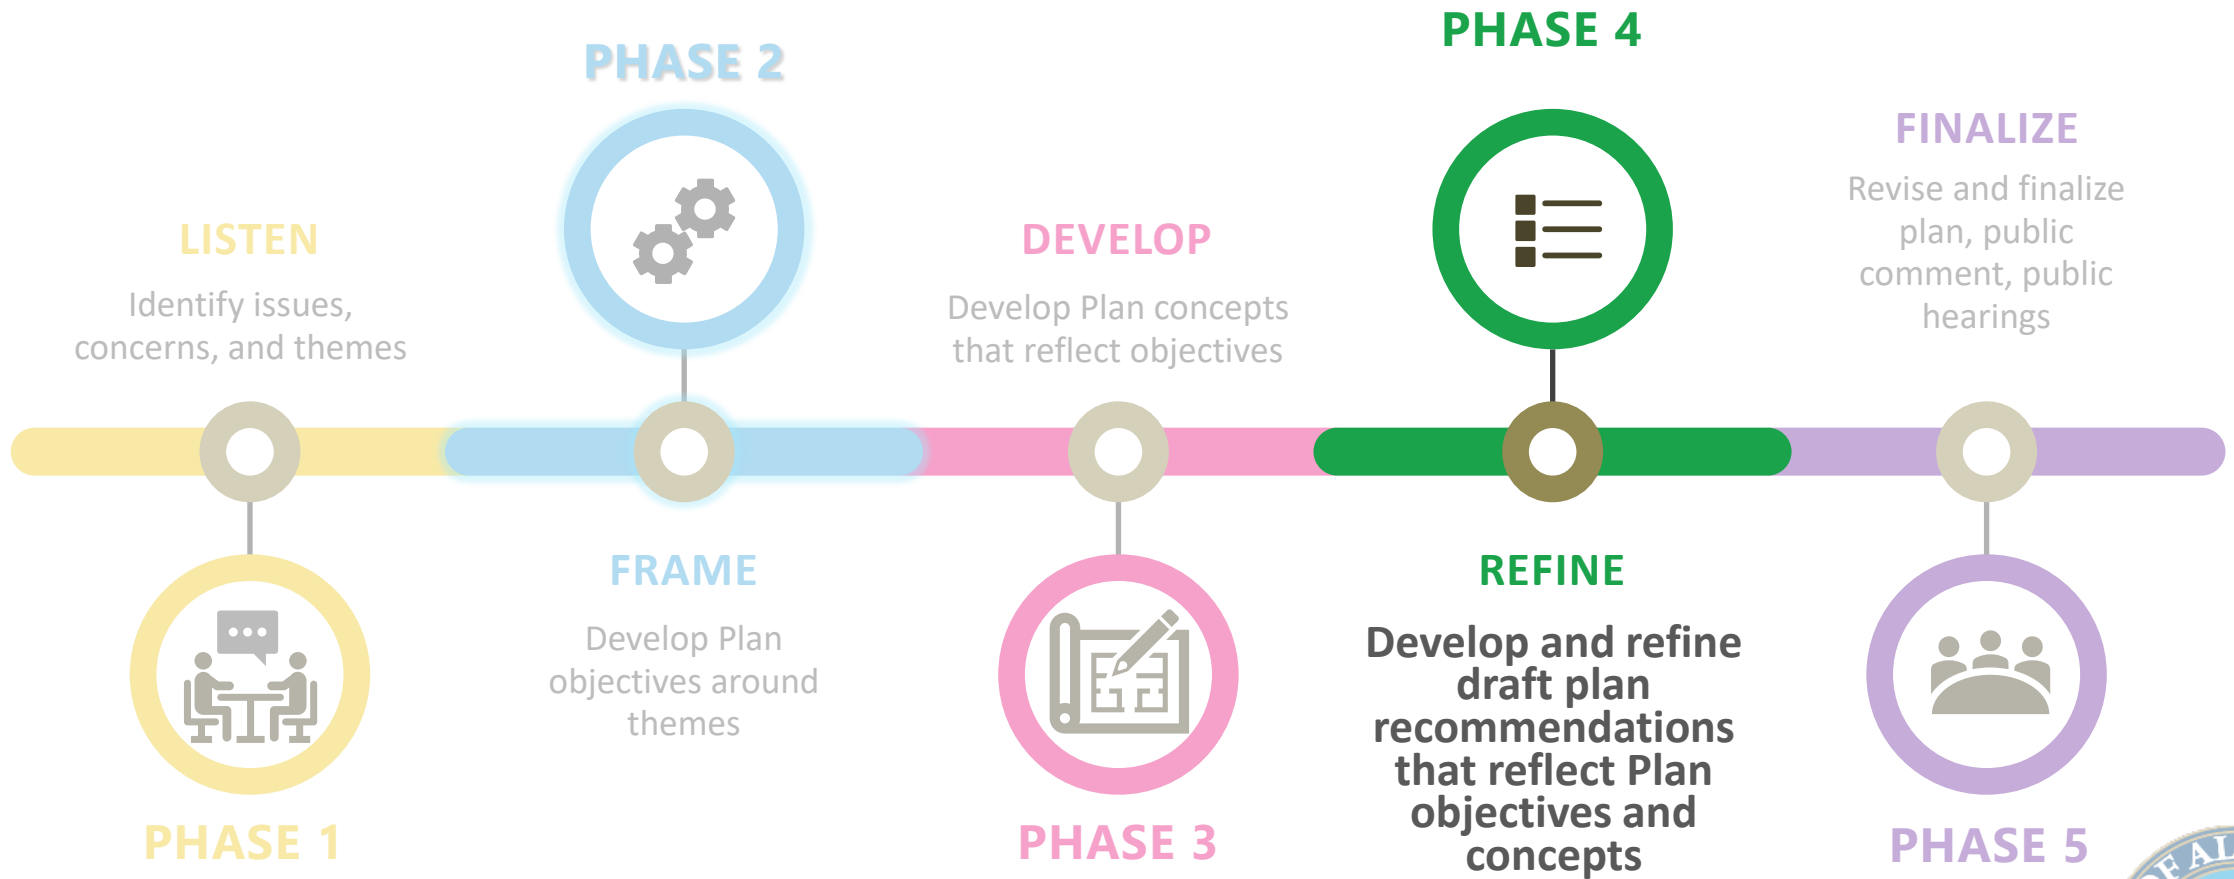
PHASE 2

PHASE 4

LISTEN

Identify issues, concerns, and themes

DEVELOP

Develop Plan concepts that reflect objectives

FINALIZE

Revise and finalize plan, public comment, public hearings

FRAME

Develop Plan objectives around themes

REFINE

Develop and refine draft plan recommendations that reflect Plan objectives and concepts

PHASE 1

PHASE 3

PHASE 5

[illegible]